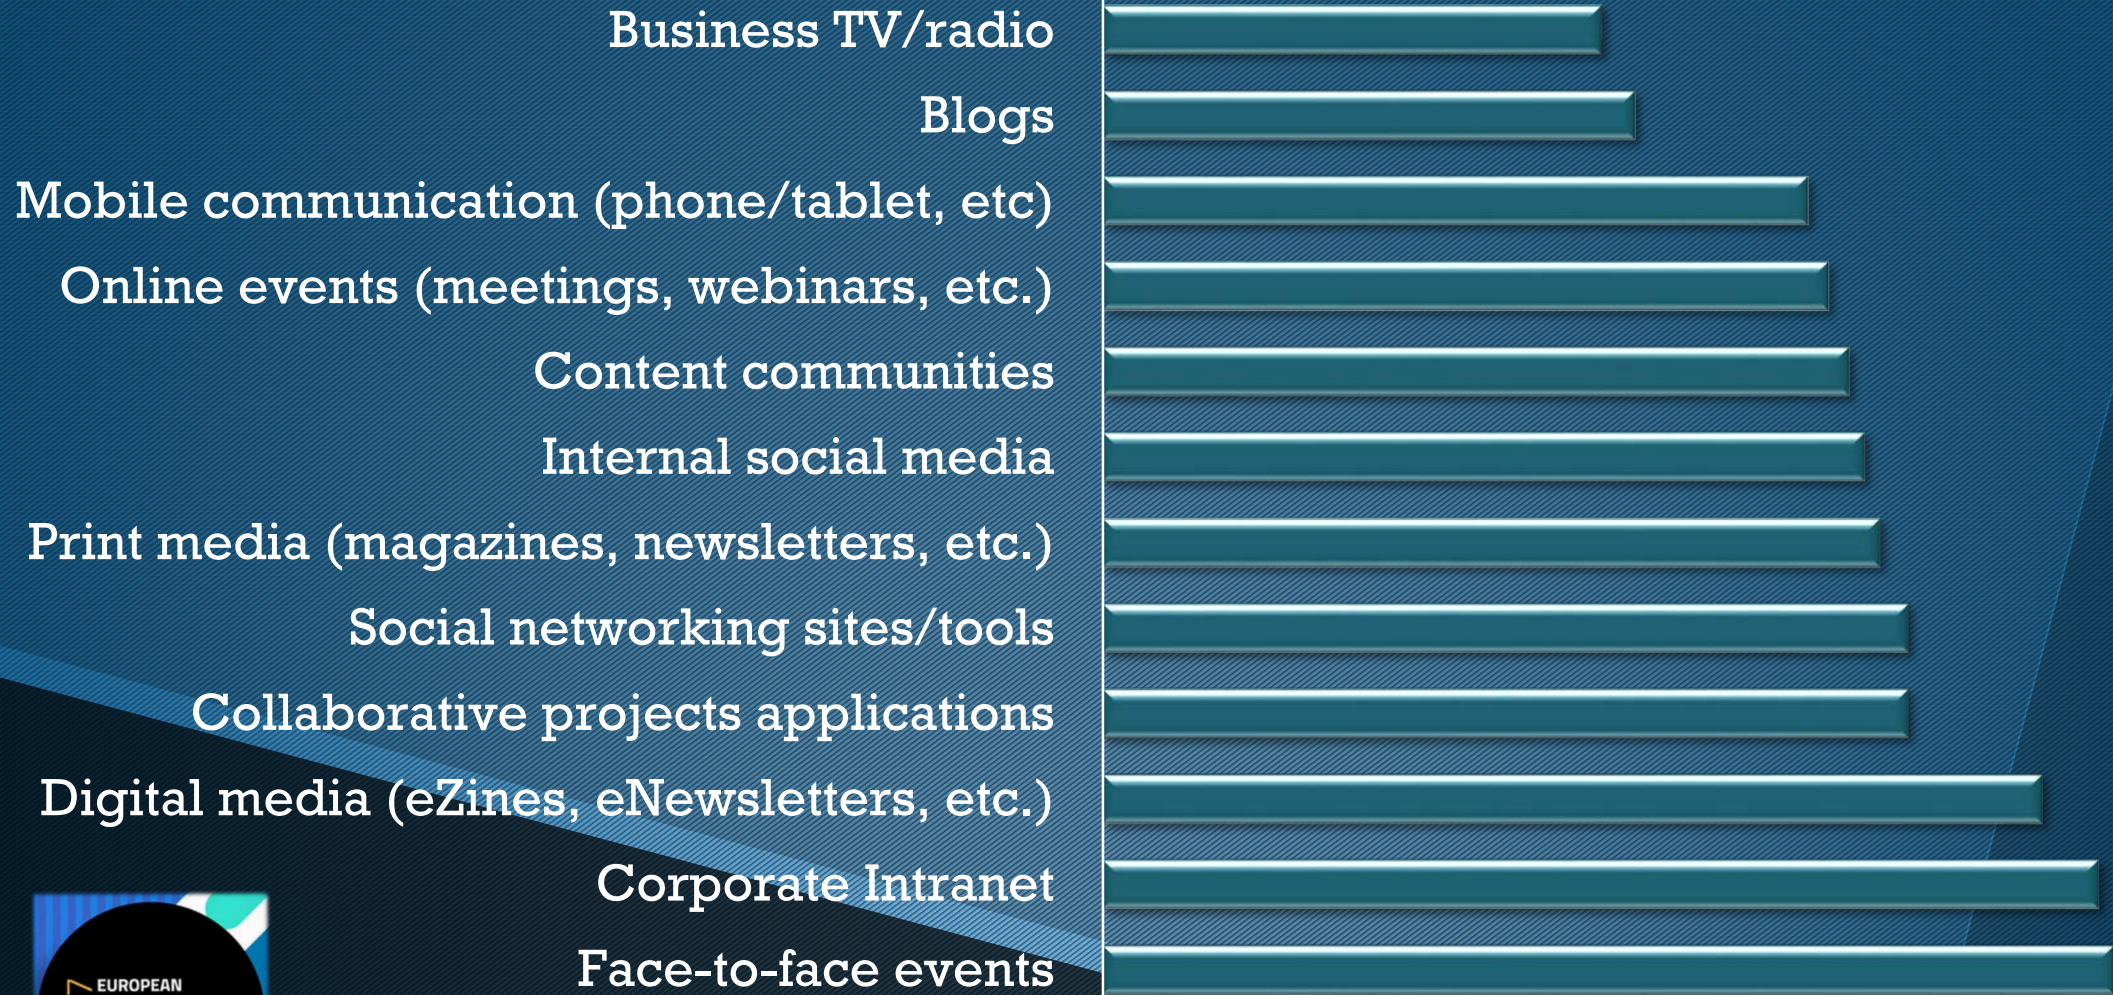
Business TV/radio
Blogs
Mobile communication (phone/tablet, etc)
Online events (meetings, webinars, etc.)
Content communities
Internal social media
Print media (magazines, newsletters, etc.)
Social networking sites/tools
Collaborative projects applications
Digital media (eZines, eNewsletters, etc.)
Corporate Intranet
Face-to-face events

EUROPEAN